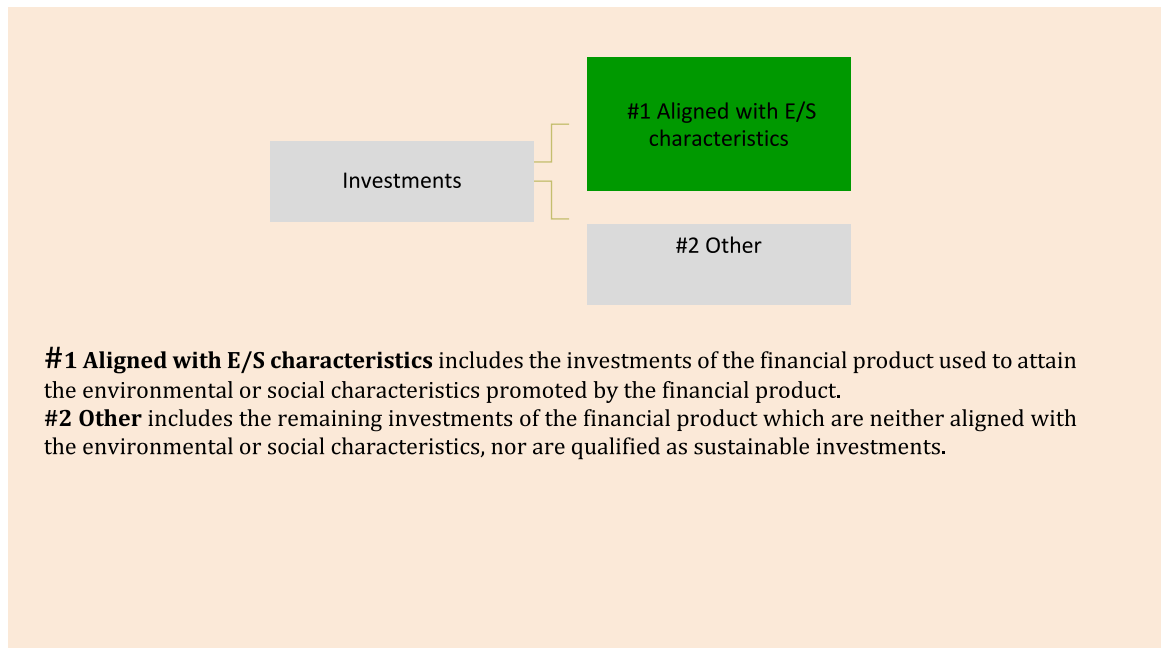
Investments

#1 Aligned with E/S characteristics

#2 Other

**#1 Aligned with E/S characteristics** includes the investments of the financial product used to attain the environmental or social characteristics promoted by the financial product.
**#2 Other** includes the remaining investments of the financial product which are neither aligned with the environmental or social characteristics, nor are qualified as sustainable investments.